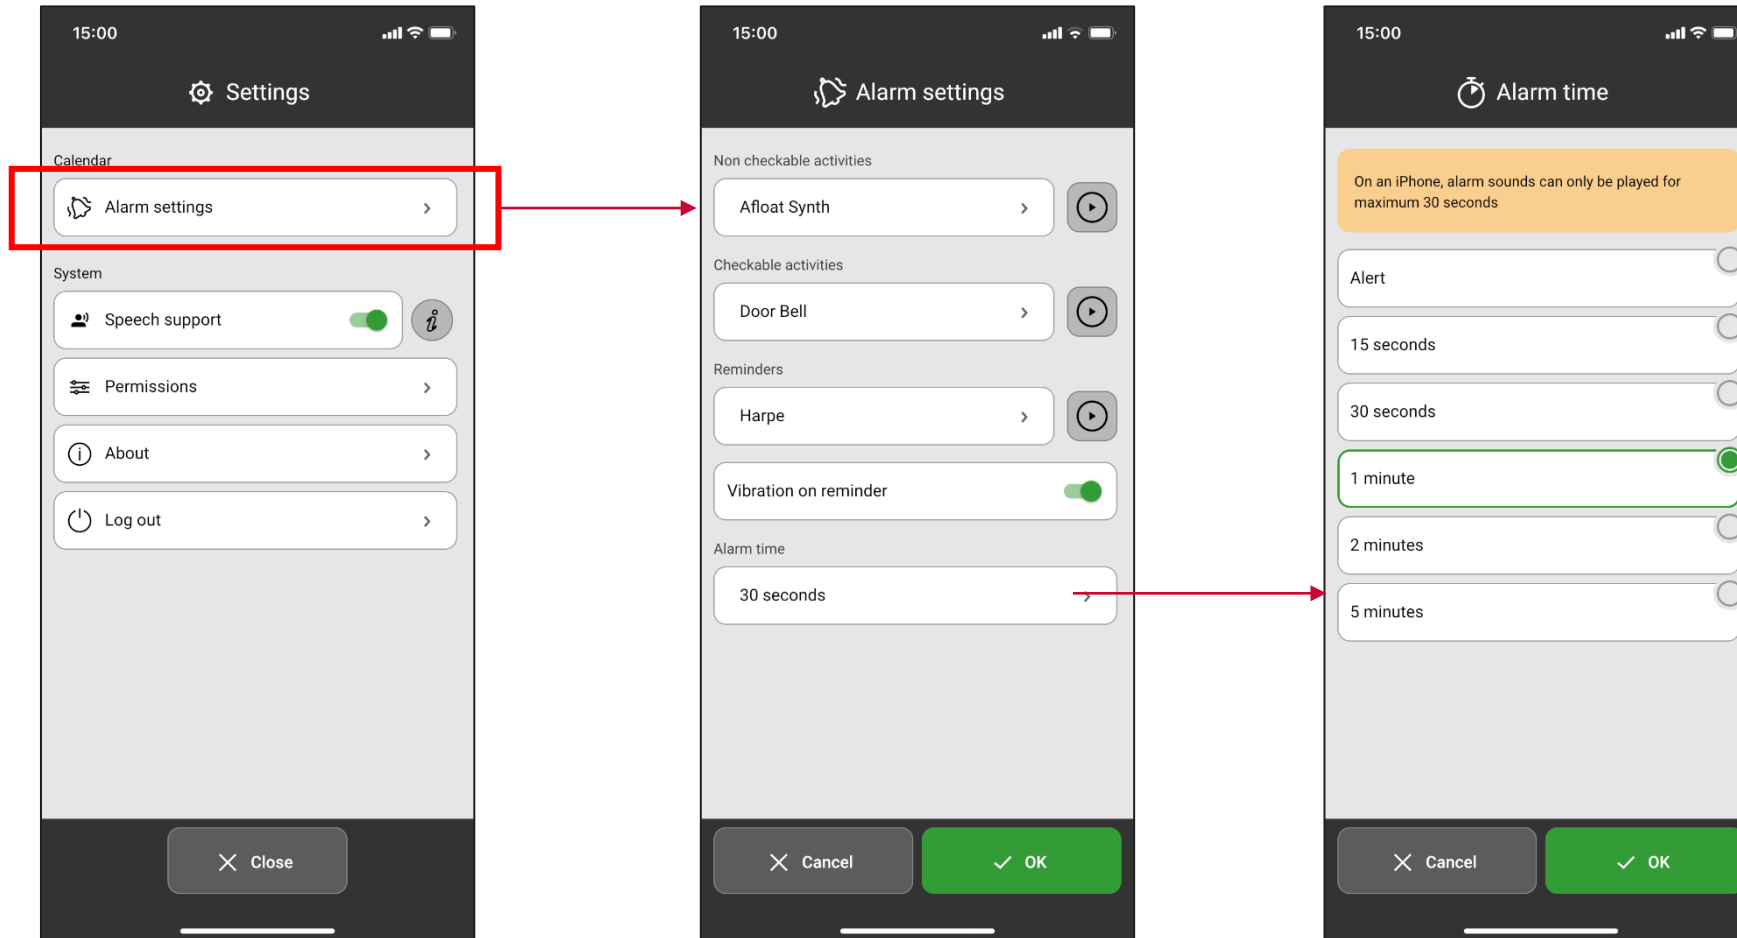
15:00

Settings

Calendar

Alarm settings

System

Speech support

Permissions

About

Log out

Close

15:00

Alarm settings

Non checkable activities

Afloat Synth

Checkable activities

Door Bell

Reminders

Harpe

Vibration on reminder

Alarm time

30 seconds

Cancel

OK

15:00

Alarm time

On an iPhone, alarm sounds can only be played for maximum 30 seconds

Alert

15 seconds

30 seconds

1 minute

2 minutes

5 minutes

Cancel

OK